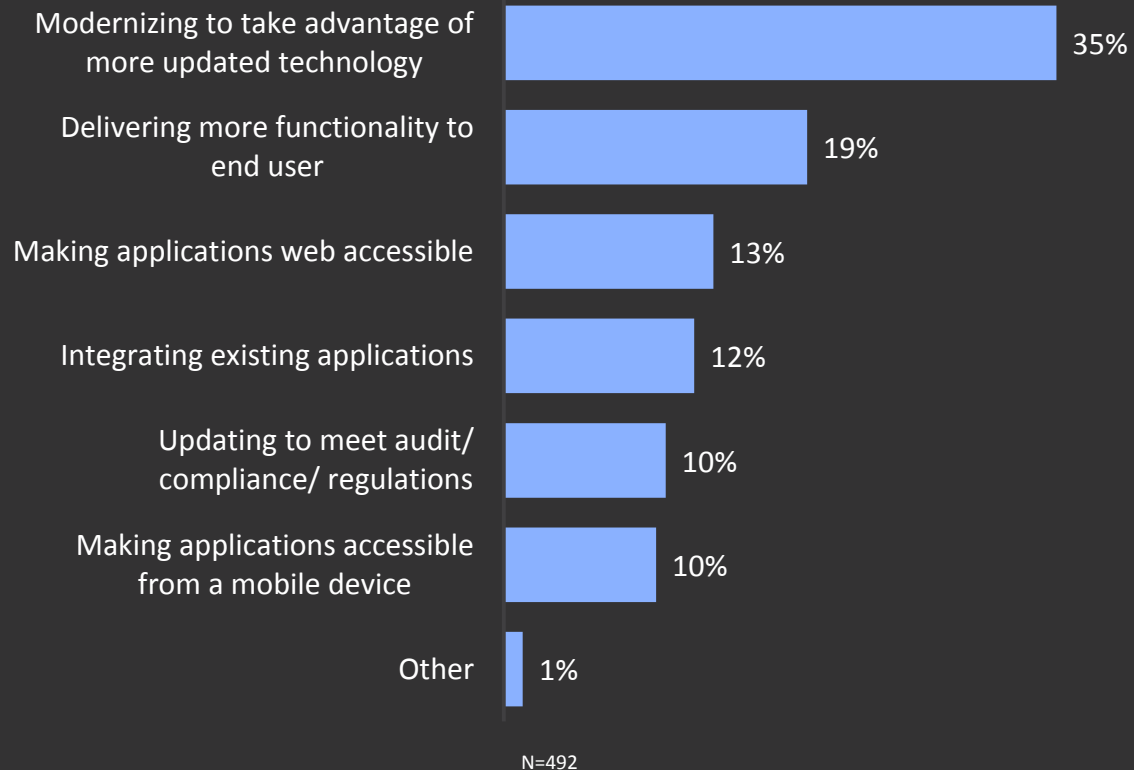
Modernizing to take advantage of more updated technology 35%

Delivering more functionality to end user 19%

Making applications web accessible 13%

Integrating existing applications 12%

Updating to meet audit/ compliance/ regulations 10%

Making applications accessible from a mobile device 10%

Other 1%

N=492